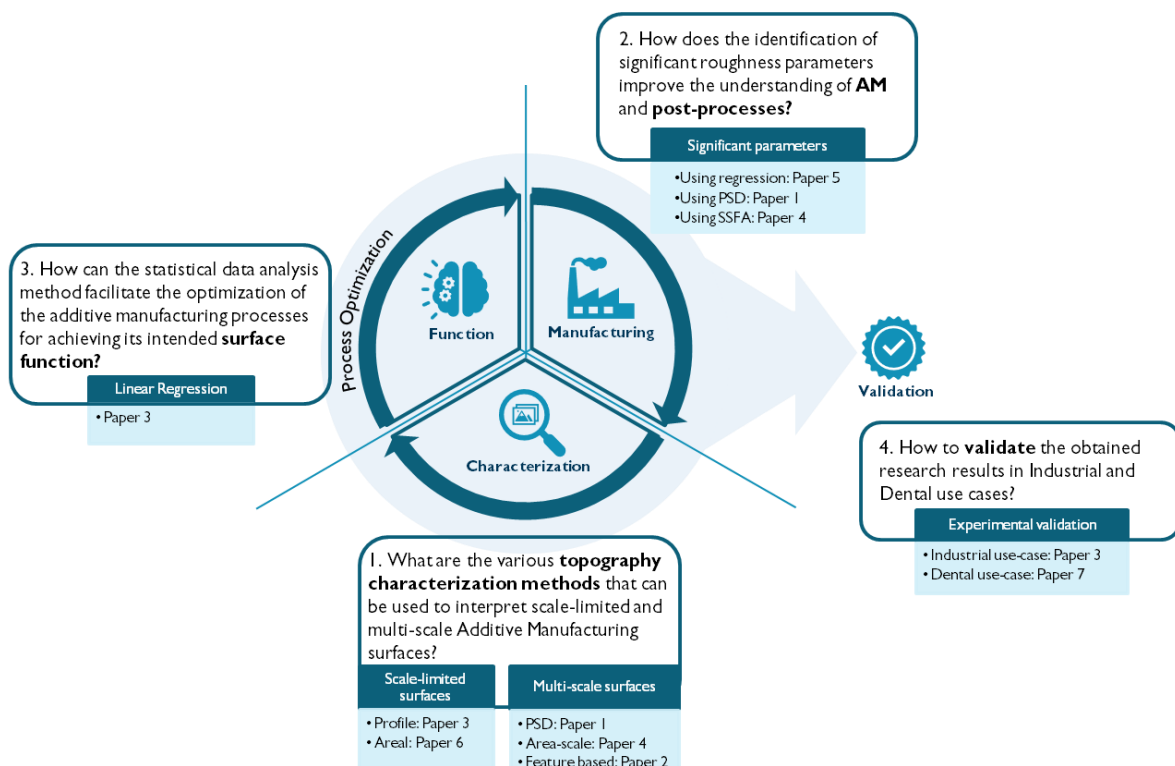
2. How does the identification of significant roughness parameters improve the understanding of **AM** and **post-processes?**

Significant parameters

•Using regression: Paper 5
•Using PSD: Paper 1
•Using SSFA: Paper 4

3. How can the statistical data analysis method facilitate the optimization of the additive manufacturing processes for achieving its intended **surface function?**

Linear Regression

• Paper 3

Process Optimization

Function

Manufacturing

Characterization

Validation

4. How to **validate** the obtained research results in Industrial and Dental use cases?

Experimental validation

• Industrial use-case: Paper 3
• Dental use-case: Paper 7

1. What are the various **topography characterization methods** that can be used to interpret scale-limited and multi-scale Additive Manufacturing surfaces?

Scale-limited surfaces

• Profile: Paper 3
• Areal: Paper 6

Multi-scale surfaces

• PSD: Paper 1
• Area-scale: Paper 4
• Feature based: Paper 2